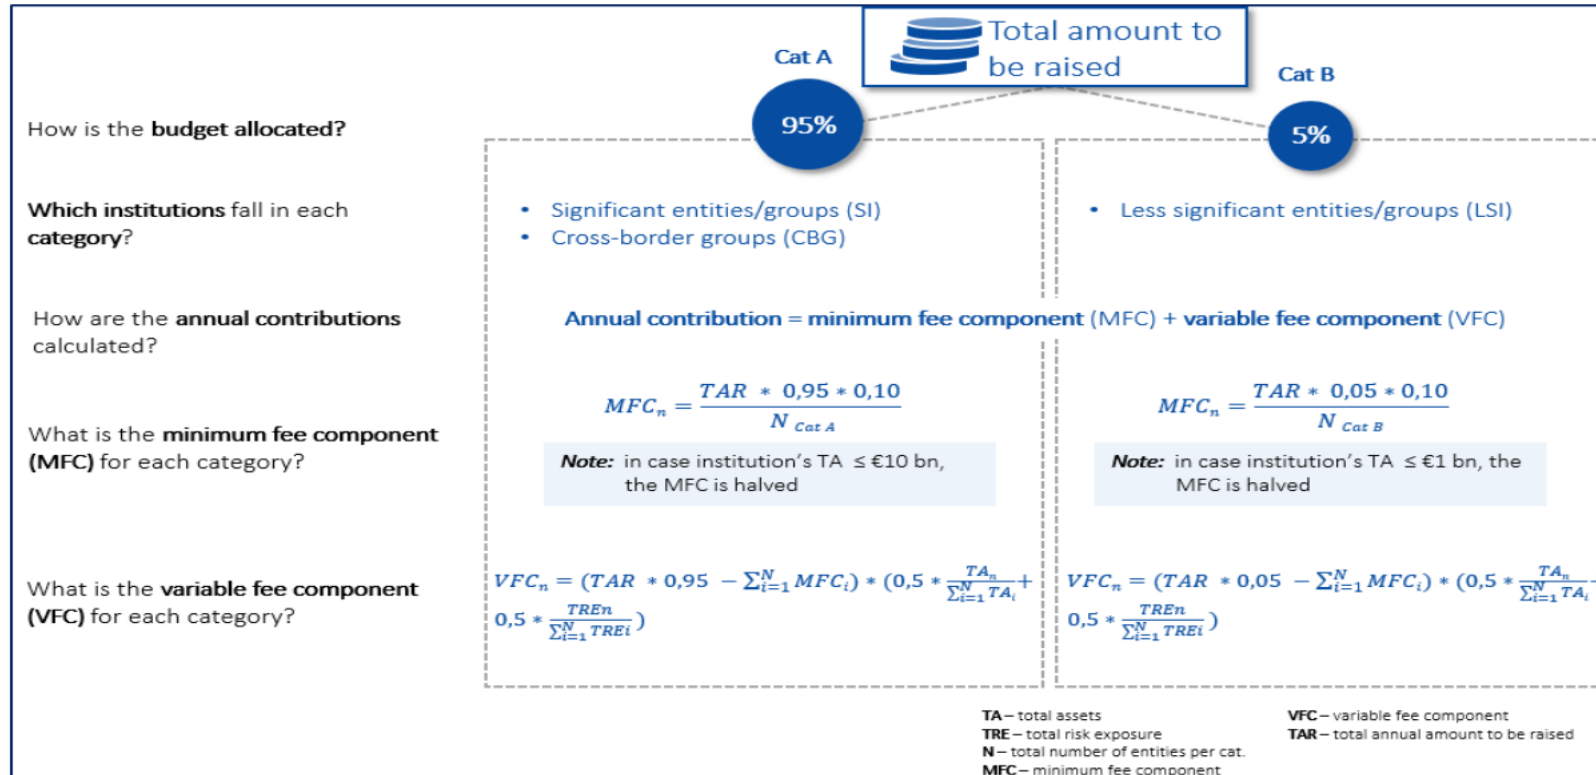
Total amount to be raised

Cat A

95%

Cat B

5%

How is the **budget allocated?**

**Which institutions** fall in each **category**?

- Significant entities/groups (SI)
- Cross-border groups (CBG)

- Less significant entities/groups (LSI)

How are the **annual contributions** calculated?

**Annual contribution** = **minimum fee component** (MFC) + **variable fee component** (VFC)

What is the **minimum fee component (MFC)** for each category?

$MFC_n = \frac{TAR * 0{,}95 * 0{,}10}{N_{Cat\ A}}$

***Note:*** in case institution's TA ≤ €10 bn, the MFC is halved

$MFC_n = \frac{TAR * 0{,}05 * 0{,}10}{N_{Cat\ B}}$

***Note:*** in case institution's TA ≤ €1 bn, the MFC is halved

What is the **variable fee component (VFC)** for each category?

$VFC_n = (TAR * 0{,}95 - \sum_{i=1}^{N} MFC_i) * (0{,}5 * \frac{TA_n}{\sum_{i=1}^{N} TA_i} + 0{,}5 * \frac{TREn}{\sum_{i=1}^{N} TREi})$

$VFC_n = (TAR * 0{,}05 - \sum_{i=1}^{N} MFC_i) * (0{,}5 * \frac{TA_n}{\sum_{i=1}^{N} TA_i}$ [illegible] $0{,}5 * \frac{TREn}{\sum_{i=1}^{N} TREi})$

**TA** – total assets
**TRE** – total risk exposure
**N** – total number of entities per cat.
**MFC** – minimum fee component

**VFC** – variable fee component
**TAR** – total annual amount to be raised